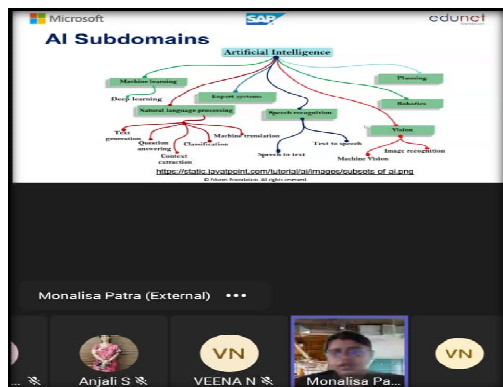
Microsoft

SAP

edunet

AI Subdomains

Artificial Intelligence

Machine learning

Deep learning

Expert systems

Planning

Natural language processing

Robotics

Speech recognition

Vision

Text generation

Question answering

Classification

Context extraction

Machine translation

Speech to text

Text to speech

Machine Vision

Image recognition

https://static.javatpoint.com/tutorial/ai/images/subsets-of-ai.png

© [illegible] Foundation. All rights reserved.

Monalisa Patra (External) •••

Anjali S

VN
VEENA N

Monalisa Pa...

VN